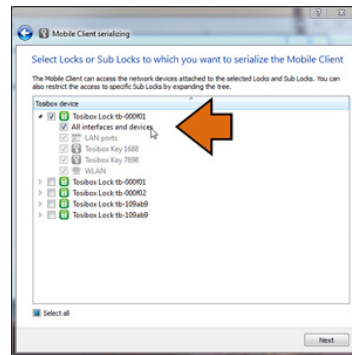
Mobile Client serializing

Select Locks or Sub Locks to which you want to serialize the Mobile Client

The Mobile Client can access the network devices attached to the selected Locks and Sub Locks. You can also restrict the access to specific Sub Locks by expanding the tree.

Tosibox device

Tosibox Lock tb-000f01
All interfaces and devices
LAN ports
Tosibox Key 1688
Tosibox Key 7898
WLAN
Tosibox Lock tb-000f01
Tosibox Lock tb-000f02
Tosibox Lock tb-109ab9
Tosibox Lock tb-109ab9

Select all

Next